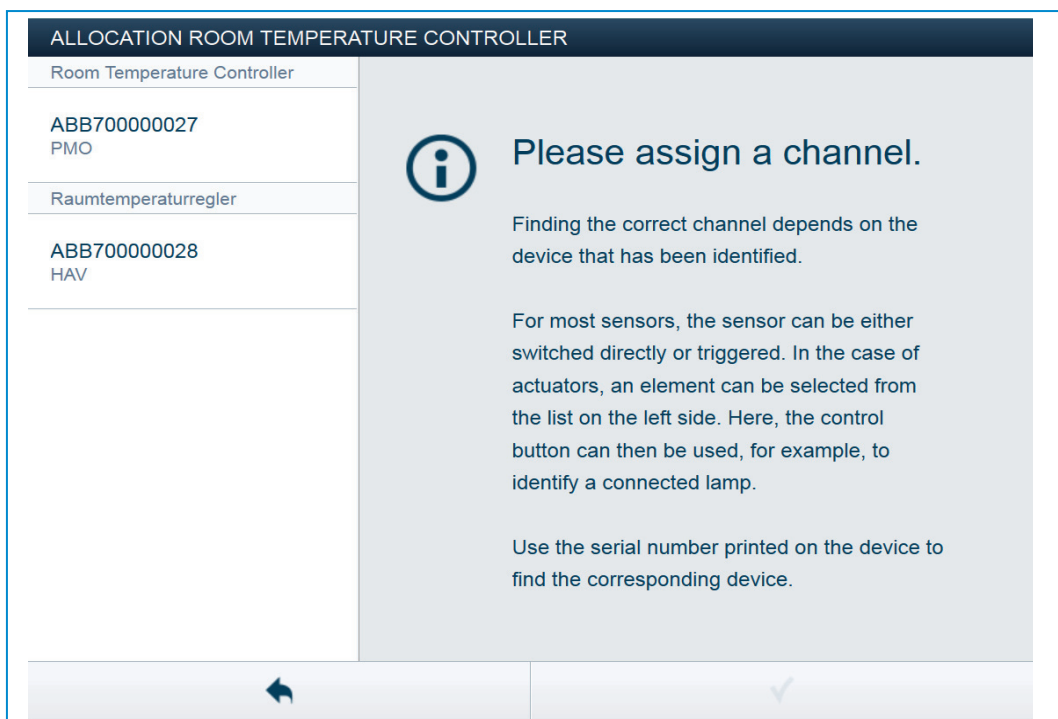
ALLOCATION ROOM TEMPERATURE CONTROLLER

Room Temperature Controller

ABB700000027
PMO

Raumtemperaturregler

ABB700000028
HAV

Please assign a channel.

Finding the correct channel depends on the device that has been identified.

For most sensors, the sensor can be either switched directly or triggered. In the case of actuators, an element can be selected from the list on the left side. Here, the control button can then be used, for example, to identify a connected lamp.

Use the serial number printed on the device to find the corresponding device.